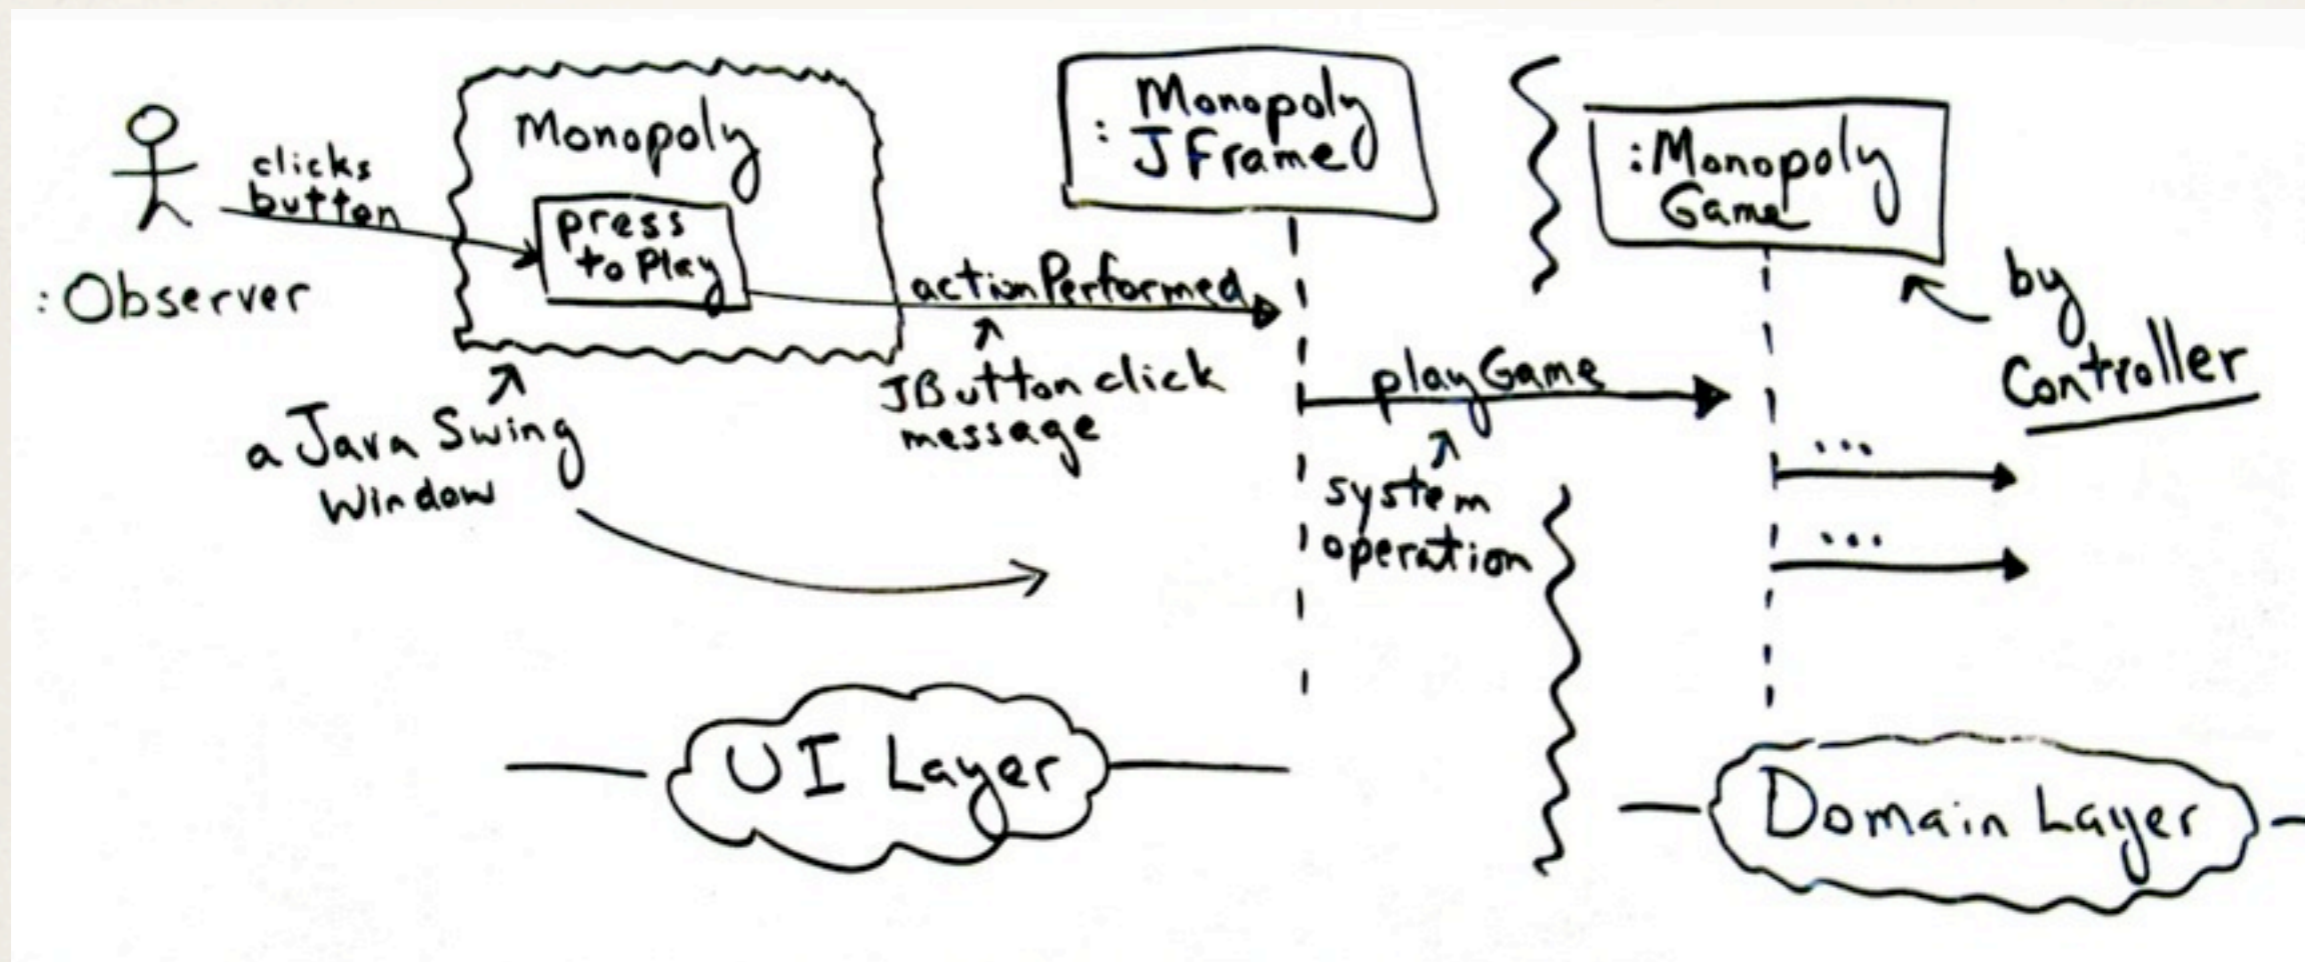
:Observer

clicks button

Monopoly

press to Pley

actionPerformed

JButton click message

a Java Swing Window

:Monopoly JFrame

playGame

system operation

:Monopoly Game

by Controller

...

...

UI Layer

Domain Layer